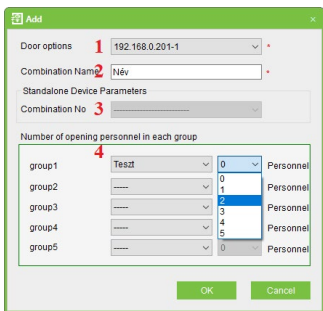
Add ×

Door options 1 192.168.0.201-1 *

Combination Name 2 Név *

Standalone Device Parameters

Combination No 3 ------------------------

Number of opening personnel in each group

4

group1 Teszt 0 Personnel

group2 ----- 0 Personnel

group3 ----- 1 Personnel

group4 ----- 2 Personnel

group5 ----- 3 Personnel

4

5

0 Personnel

OK Cancel